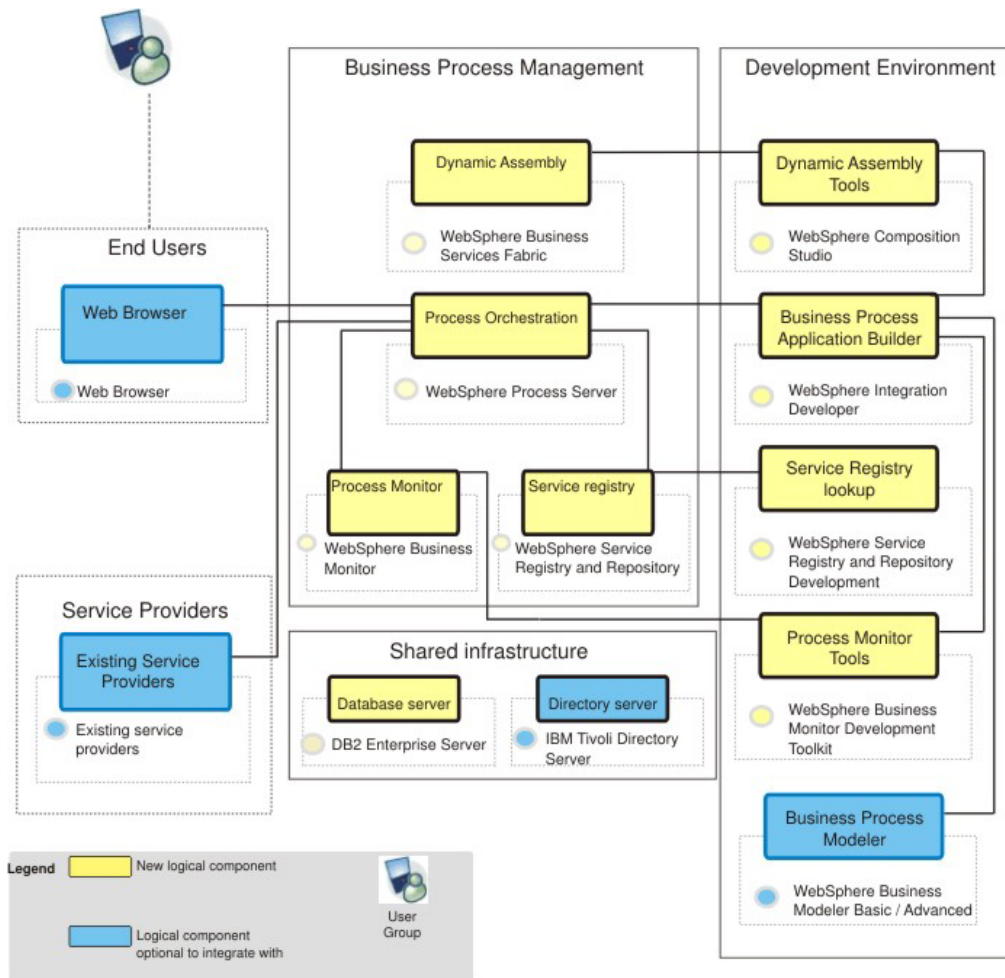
Business Process Management

Development Environment

Dynamic Assembly

WebSphere Business Services Fabric

Dynamic Assembly Tools

WebSphere Composition Studio

End Users

Web Browser

Web Browser

Process Orchestration

WebSphere Process Server

Business Process Application Builder

WebSphere Integration Developer

Process Monitor

WebSphere Business Monitor

Service registry

WebSphere Service Registry and Repository

Service Registry lookup

WebSphere Service Registry and Repository Development

Service Providers

Existing Service Providers

Existing service providers

Shared infrastructure

Database server

DB2 Enterprise Server

Directory server

IBM Tivoli Directory Server

Process Monitor Tools

WebSphere Business Monitor Development Toolkit

Business Process Modeler

WebSphere Business Modeler Basic / Advanced

Legend

New logical component

Logical component optional to integrate with

User Group